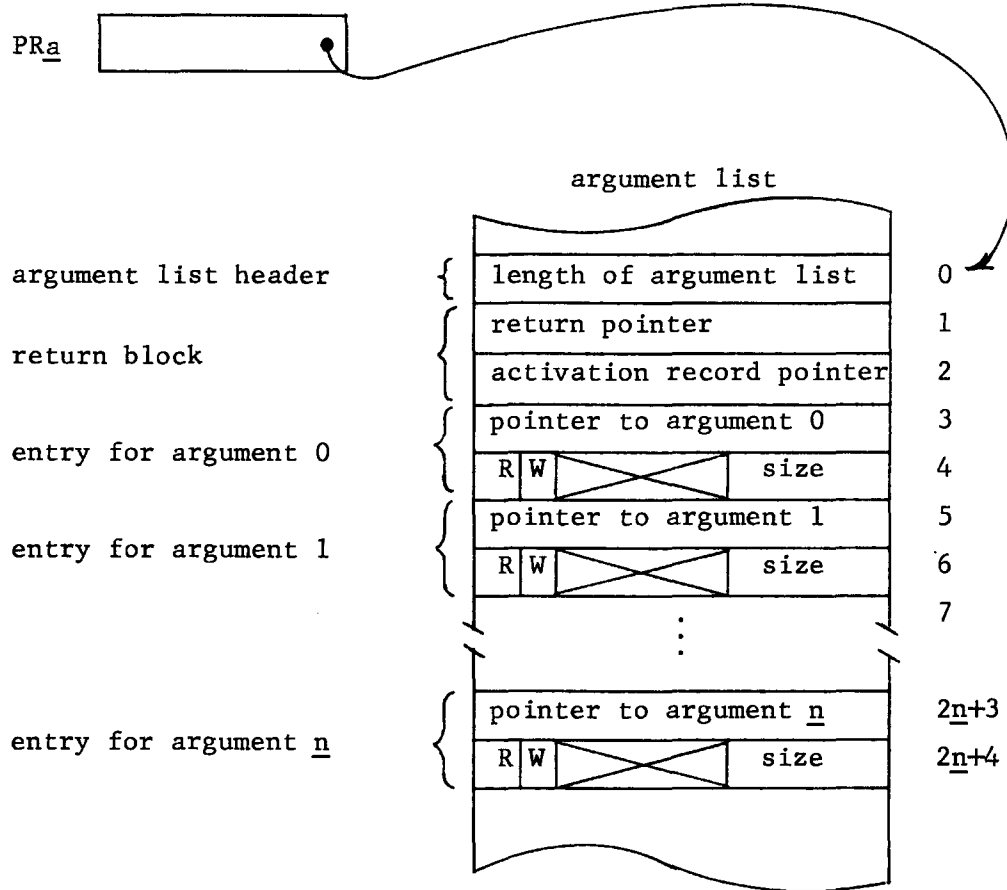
PRa

argument list

argument list header

return block

entry for argument 0

entry for argument 1

entry for argument n

| | |
|---|---|
| length of argument list | 0 |
| return pointer | 1 |
| activation record pointer | 2 |
| pointer to argument 0 | 3 |
| R W size | 4 |
| pointer to argument 1 | 5 |
| R W size | 6 |
| ⋮ | 7 |
| pointer to argument n | 2n+3 |
| R W size | 2n+4 |